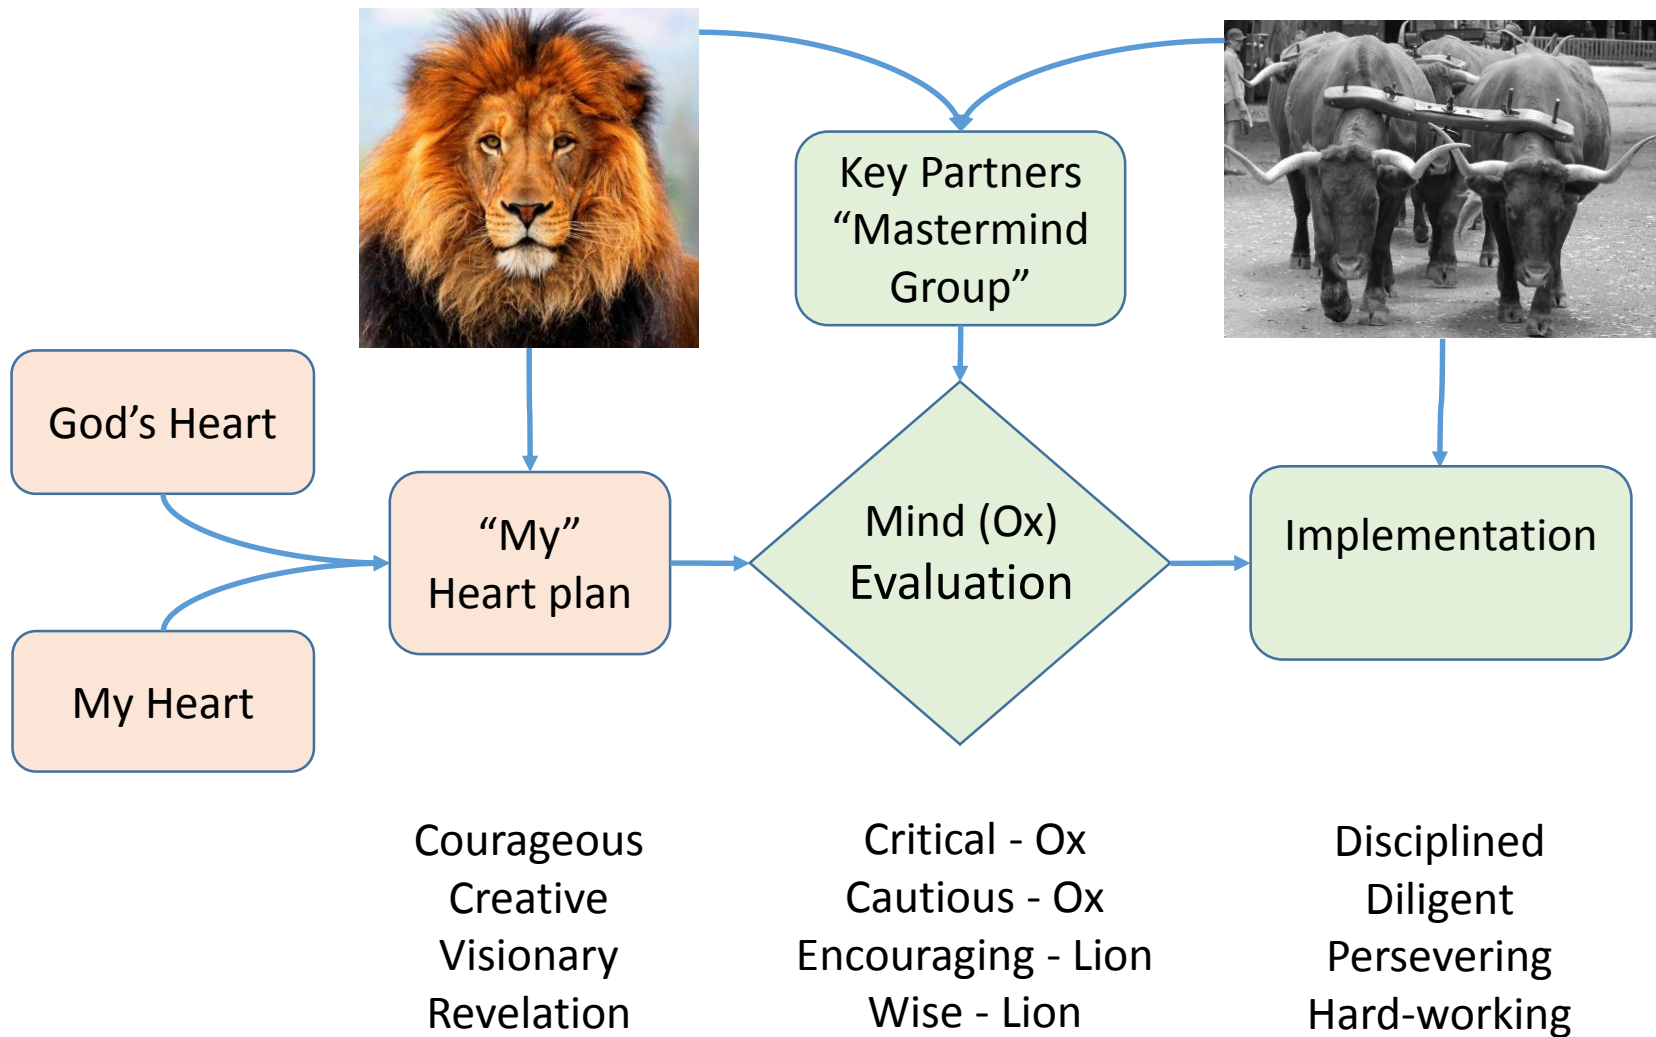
Key Partners
“Mastermind
Group”

God’s Heart

“My”
Heart plan

Mind (Ox)
Evaluation

Implementation

My Heart

Courageous
Creative
Visionary
Revelation

Critical - Ox
Cautious - Ox
Encouraging - Lion
Wise - Lion

Disciplined
Diligent
Persevering
Hard-working